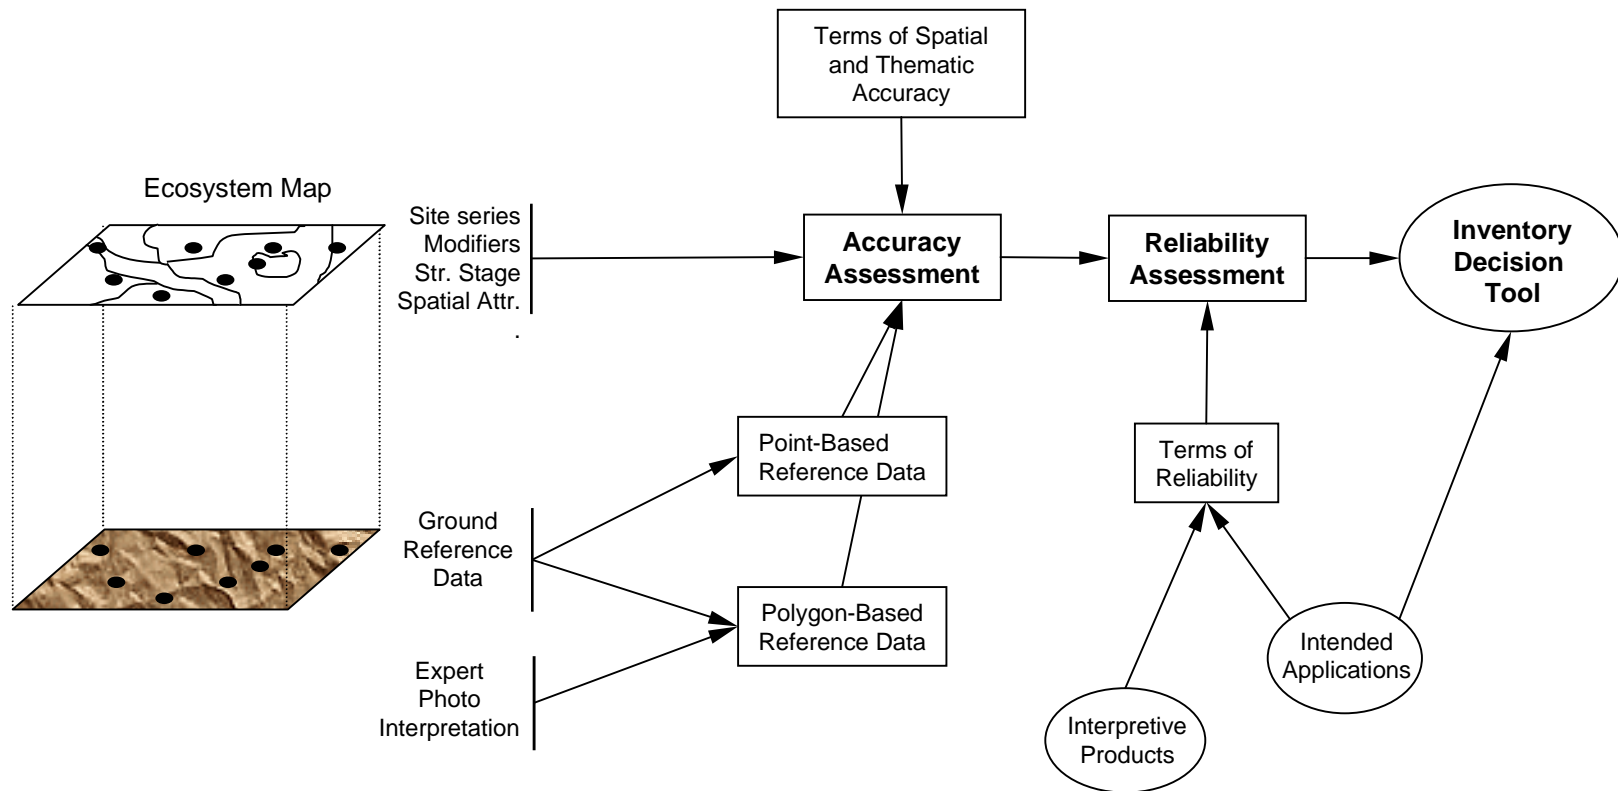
Terms of Spatial and Thematic Accuracy

Ecosystem Map

Site series
Modifiers
Str. Stage
Spatial Attr.
.

Accuracy Assessment

Reliability Assessment

Inventory Decision Tool

Point-Based Reference Data

Terms of Reliability

Ground Reference Data

Polygon-Based Reference Data

Expert Photo Interpretation

Intended Applications

Interpretive Products